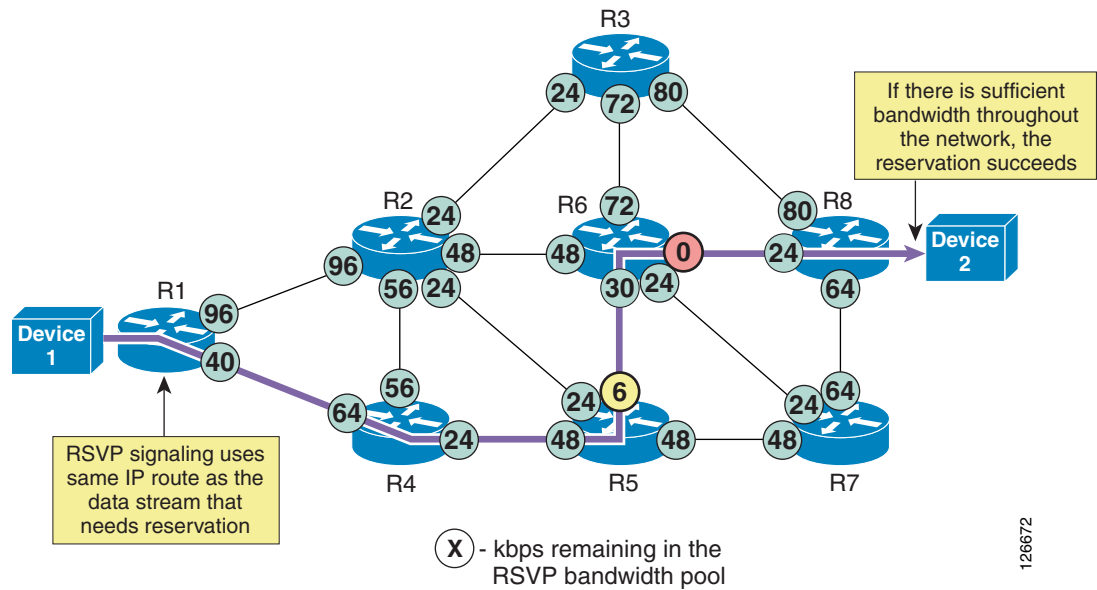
R3
24
72
80
If there is sufficient bandwidth throughout the network, the reservation succeeds
R2
24
48
96
56
24
R6
72
48
0
30
24
80
R8
24
Device 2
64
R1
96
40
Device 1
56
64
24
24
6
48
48
24
64
48
RSVP signaling uses same IP route as the data stream that needs reservation
R4
R5
R7
X - kbps remaining in the RSVP bandwidth pool
126672